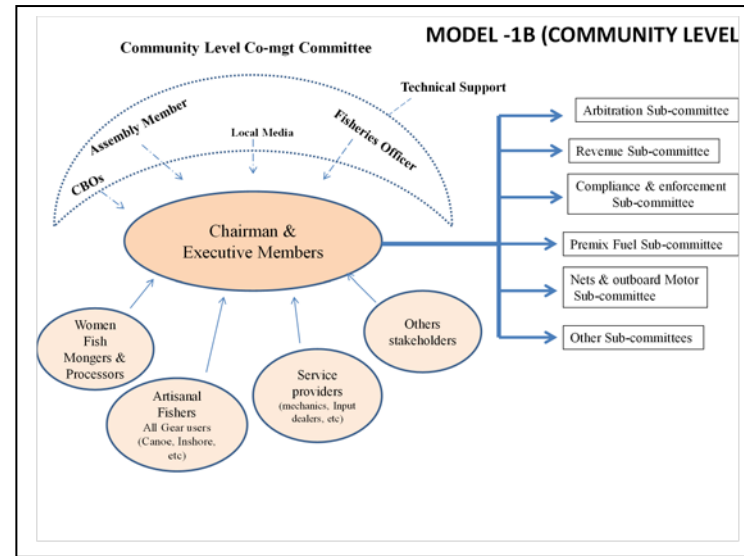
MODEL -1B (COMMUNITY LEVEL

Community Level Co-mgt Committee

Technical Support

Assembly Member

Local Media

Fisheries Officer

CBOs

Chairman & Executive Members

Women Fish Mongers & Processors

Artisanal Fishers All Gear users (Canoe, Inshore, etc)

Service providers (mechanics, Input dealers, etc)

Others stakeholders

Arbitration Sub-committee

Revenue Sub-committee

Compliance & enforcement Sub-committee

Premix Fuel Sub-committee

Nets & outboard Motor Sub-committee

Other Sub-committees